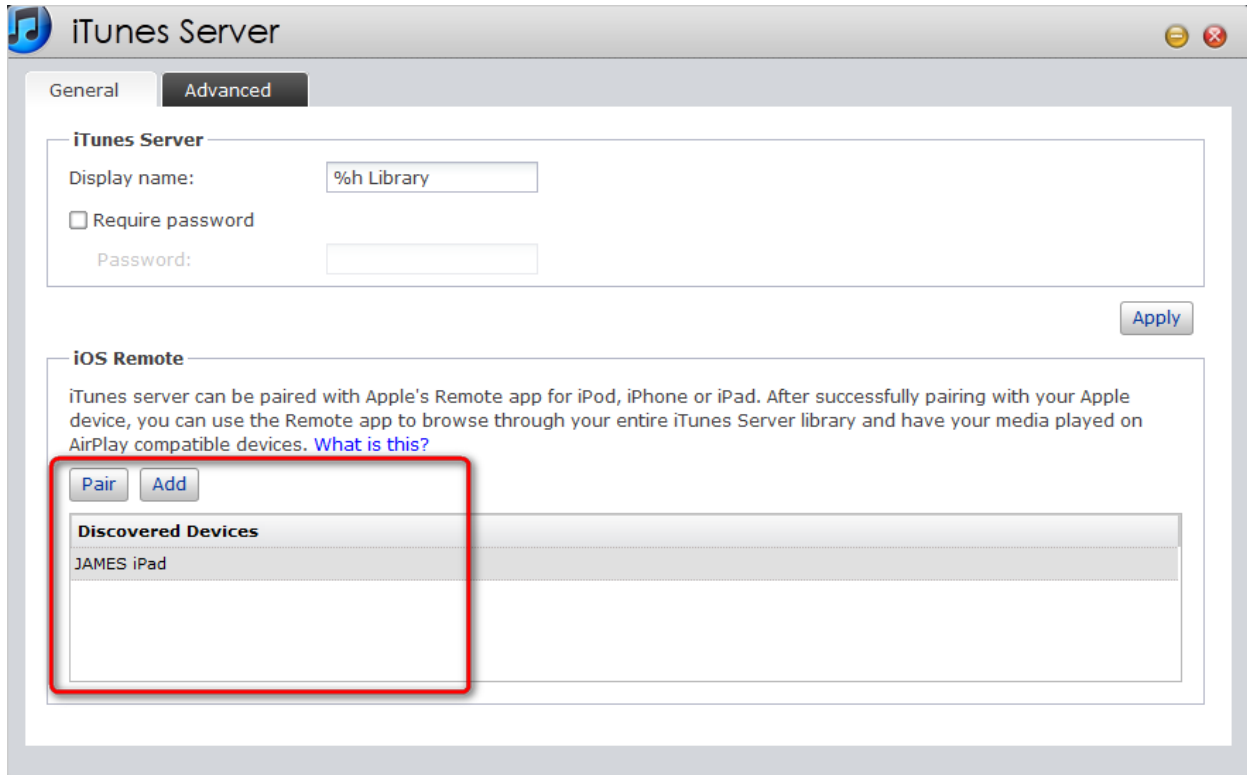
iTunes Server

General
Advanced

iTunes Server

Display name: %h Library

Require password

Password:

Apply

iOS Remote

iTunes server can be paired with Apple's Remote app for iPod, iPhone or iPad. After successfully pairing with your Apple device, you can use the Remote app to browse through your entire iTunes Server library and have your media played on AirPlay compatible devices. What is this?

Pair
Add

| Discovered Devices |
|---|
| JAMES iPad |